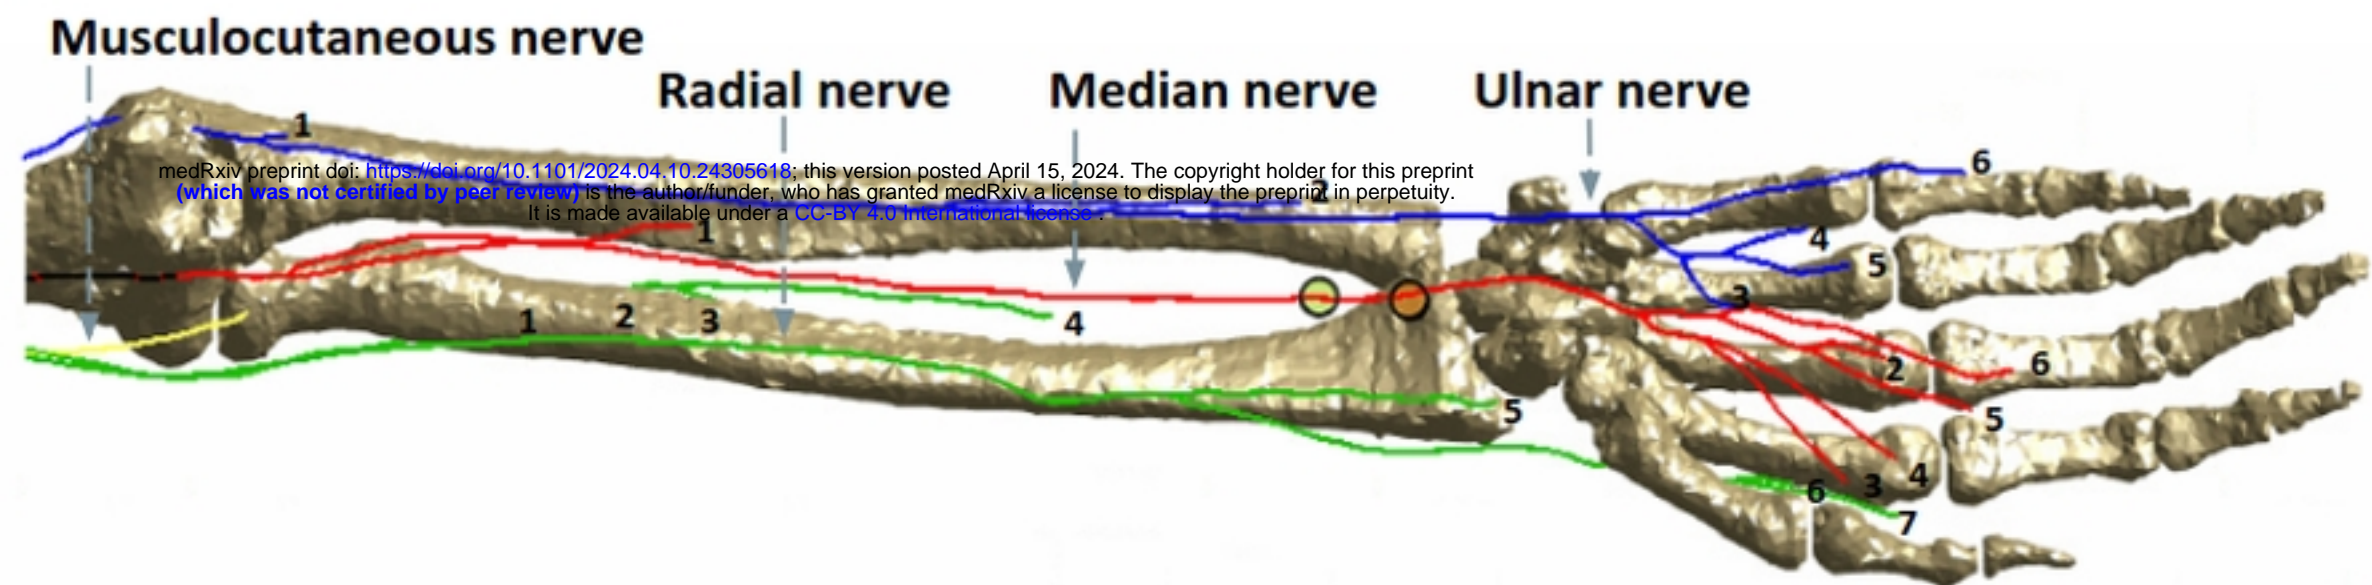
Musculocutaneous nerve

Radial nerve

Median nerve

Ulnar nerve

medRxiv preprint doi: https://doi.org/10.1101/2024.04.10.24305618; this version posted April 15, 2024. The copyright holder for this preprint (which was not certified by peer review) is the author/funder, who has granted medRxiv a license to display the preprint in perpetuity. It is made available under a CC-BY 4.0 International license .

1
2
6
1
4
5
3
1
2
3
4
4
2
6
5
5
4
6
3
7